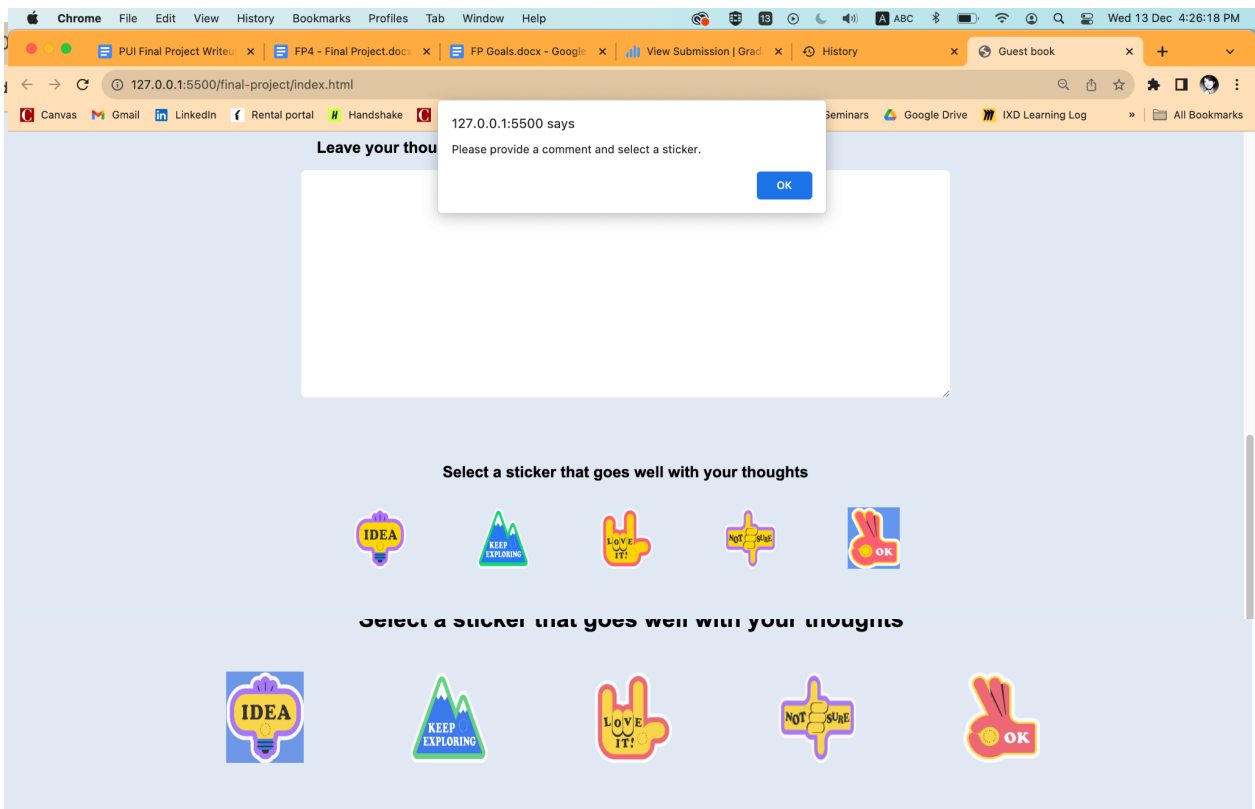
Chrome File Edit View History Bookmarks Profiles Tab Window Help

13 A ABC Wed 13 Dec 4:26:18 PM

PUI Final Project Writeu × FP4 - Final Project.docx × FP Goals.docx - Google × View Submission | Grad × History × Guest book × +

127.0.0.1:5500/final-project/index.html

Canvas Gmail LinkedIn Rental portal Handshake Seminars Google Drive IXD Learning Log » All Bookmarks

127.0.0.1:5500 says

Please provide a comment and select a sticker.

OK

Leave your thou

Select a sticker that goes well with your thoughts

IDEA KEEP EXPLORING LOVE IT! NOT SURE OK

Select a sticker that goes well with your thoughts

IDEA KEEP EXPLORING LOVE IT! NOT SURE OK